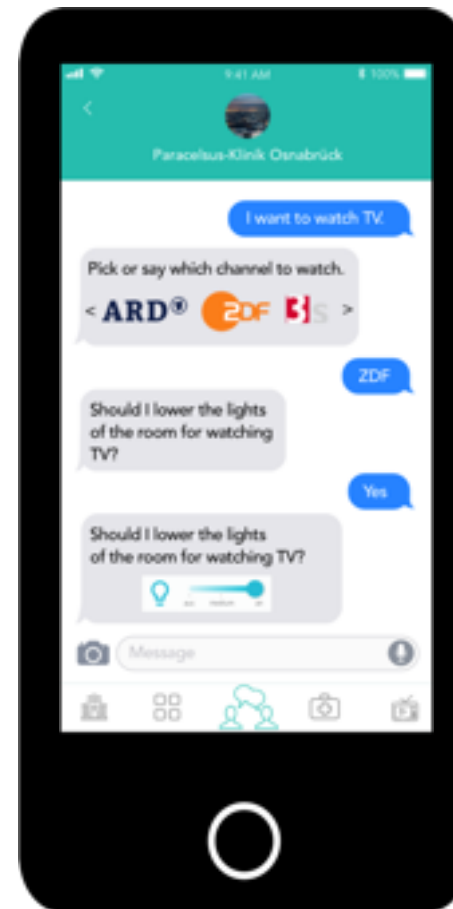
9:41 AM

100%

<

Paracelsus-Klinik Osnabrück

I want to watch TV.

Pick or say which channel to watch.

< ARD® ZDF 3sat >

ZDF

Should I lower the lights of the room for watching TV?

Yes

Should I lower the lights of the room for watching TV?

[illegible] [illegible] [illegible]

Message